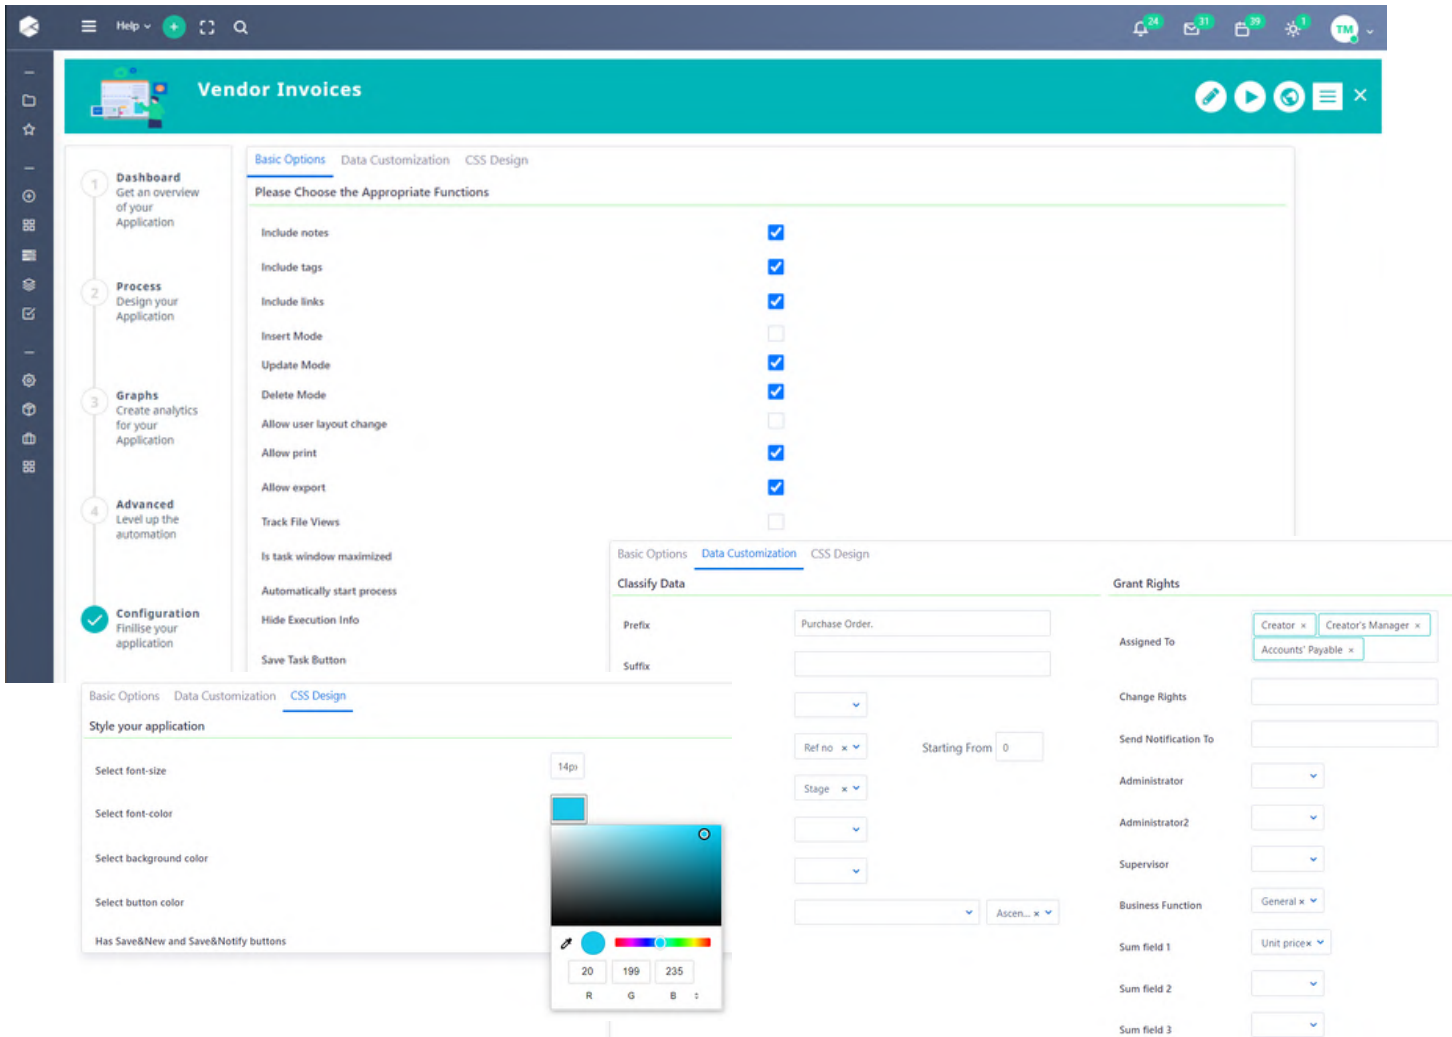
Help

24 31 39 1 TM

Vendor Invoices

1 Dashboard
Get an overview of your Application

2 Process
Design your Application

3 Graphs
Create analytics for your Application

4 Advanced
Level up the automation

Configuration
Finilise your application

Basic Options Data Customization CSS Design

Please Choose the Appropriate Functions

Include notes
Include tags
Include links
Insert Mode
Update Mode
Delete Mode
Allow user layout change
Allow print
Allow export
Track File Views
Is task window maximized
Automatically start process
Hide Execution Info
Save Task Button

Basic Options Data Customization CSS Design

Classify Data

Prefix Purchase Order.
Suffix

Ref no × Starting From 0
Stage ×
Ascen... ×

Grant Rights

Assigned To Creator × Creator's Manager × Accounts' Payable ×
Change Rights
Send Notification To
Administrator
Administrator2
Supervisor
Business Function General ×
Sum field 1 Unit price×
Sum field 2
Sum field 3

Basic Options Data Customization CSS Design

Style your application

Select font-size 14px
Select font-color
Select background color
Select button color
Has Save&New and Save&Notify buttons

20 199 235
R G B